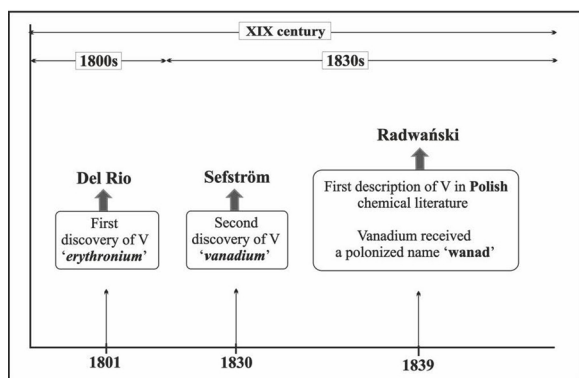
XIX century

1800s

1830s

Radwański

Del Rio

Sefström

First description of V in Polish chemical literature

Vanadium received a polonized name 'wanad'

First discovery of V 'erythronium'

Second discovery of V 'vanadium'

1801

1830

1839